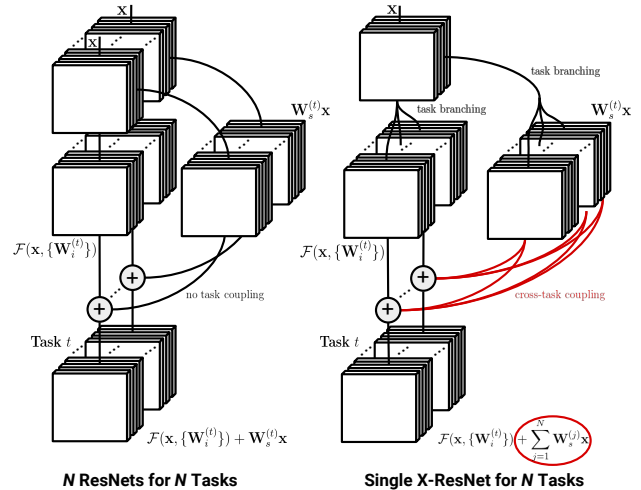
x

x

$\mathbf{W}_s^{(t)}\mathbf{x}$

$\mathcal{F}(\mathbf{x}, \{\mathbf{W}_i^{(t)}\})$

no task coupling

Task $t$

$\mathcal{F}(\mathbf{x}, \{\mathbf{W}_i^{(t)}\}) + \mathbf{W}_s^{(t)}\mathbf{x}$

***N* ResNets for *N* Tasks**

x

task branching

task branching

$\mathbf{W}_s^{(t)}\mathbf{x}$

$\mathcal{F}(\mathbf{x}, \{\mathbf{W}_i^{(t)}\})$

cross-task coupling

Task $t$

$\mathcal{F}(\mathbf{x}, \{\mathbf{W}_i^{(t)}\}) + \sum_{j=1}^{N} \mathbf{W}_s^{(t)}\mathbf{x}$

**Single X-ResNet for *N* Tasks**